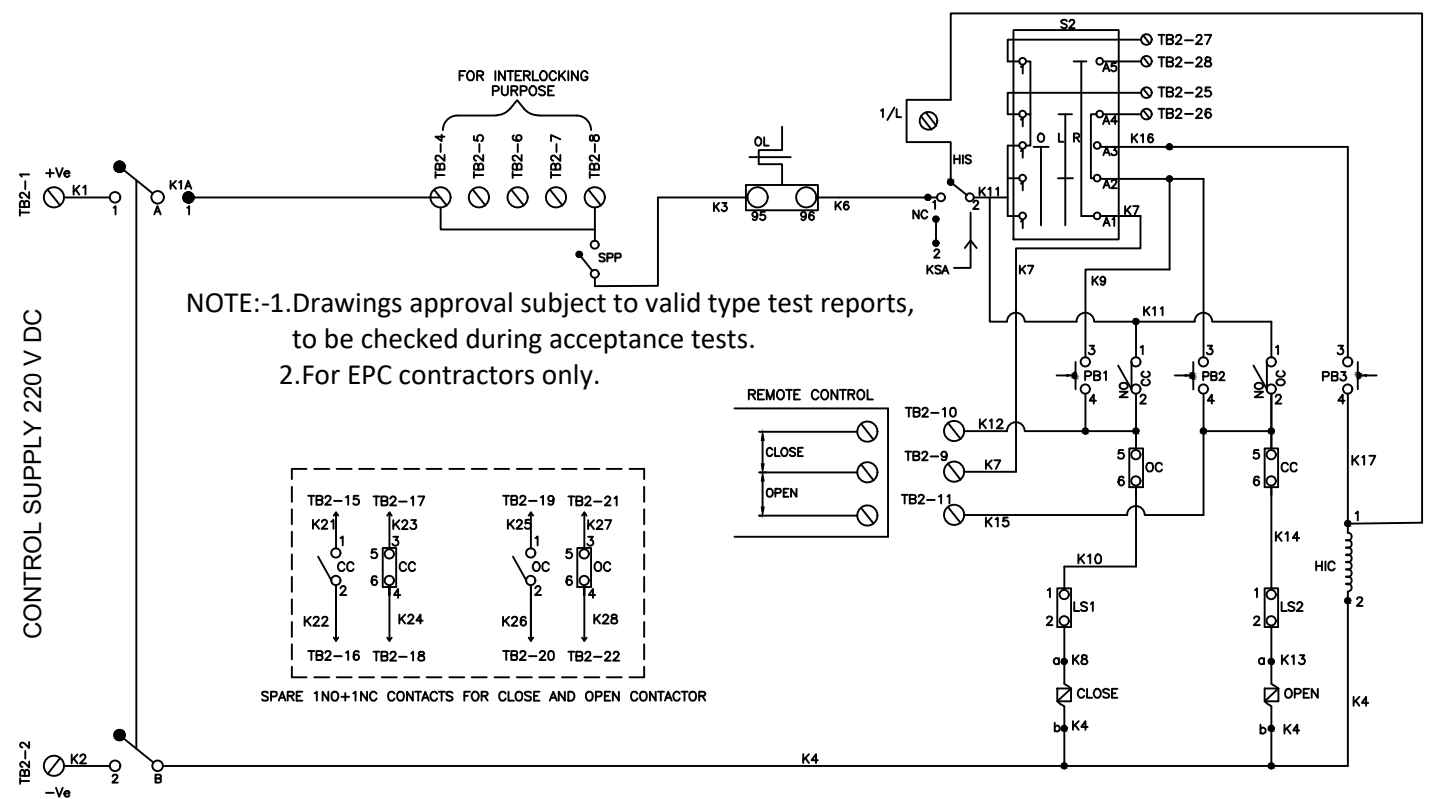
TB2-1 +Ve K1 1 A K1A 1

FOR INTERLOCKING PURPOSE

TB2-4 TB2-5 TB2-6 TB2-7 TB2-8

SPP

OL

K3 95 96 K6

1/L

HIS

NC 1 2 K11

2

KSA

S2

TB2-27
A5 TB2-28
TB2-25
A4 TB2-26
A3 K16
A2
A1 K7

O L R

1 1 1 1

K7

K9

K11

3 PB1 4
1 NO CC 2
3 PB2 4
1 NO OC 2
3 PB3 4

NOTE:-1.Drawings approval subject to valid type test reports, to be checked during acceptance tests.
2.For EPC contractors only.

REMOTE CONTROL

CLOSE

OPEN

TB2-10 K12
TB2-9 K7
TB2-11 K15

5 OC 6
5 CC 6

K17

1

HIC

2

K10

K14

1 LS1 2
1 LS2 2

a K8
CLOSE
b K4

a K13
OPEN
b K4

K4

CONTROL SUPPLY 220 V DC

TB2-15 TB2-17 TB2-19 TB2-21
K21 1 K23 3 K25 1 K27 3
CC 5 CC 6 OC 5 OC 6
2 4 2 4
K22 K24 K26 K28
TB2-16 TB2-18 TB2-20 TB2-22

SPARE 1NO+1NC CONTACTS FOR CLOSE AND OPEN CONTACTOR

TB2-2 K2 2 B -Ve

K4